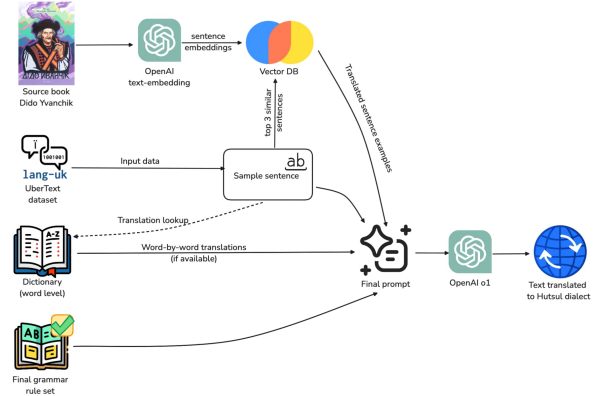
ДІДО ЇВАНЧИК

Source book Dido Yvanchik

sentence embeddings

OpenAI text-embedding

Vector DB

Translated sentence examples

top 3 similar sentences

Ї
1001001

lang-uk

UberText dataset

Input data

ab

Sample sentence

Translation lookup

A-Z

Dictionary (word level)

Word-by-word translations (if available)

Final prompt

OpenAI o1

Text translated to Hutsul dialect

AB

Final grammar rule set